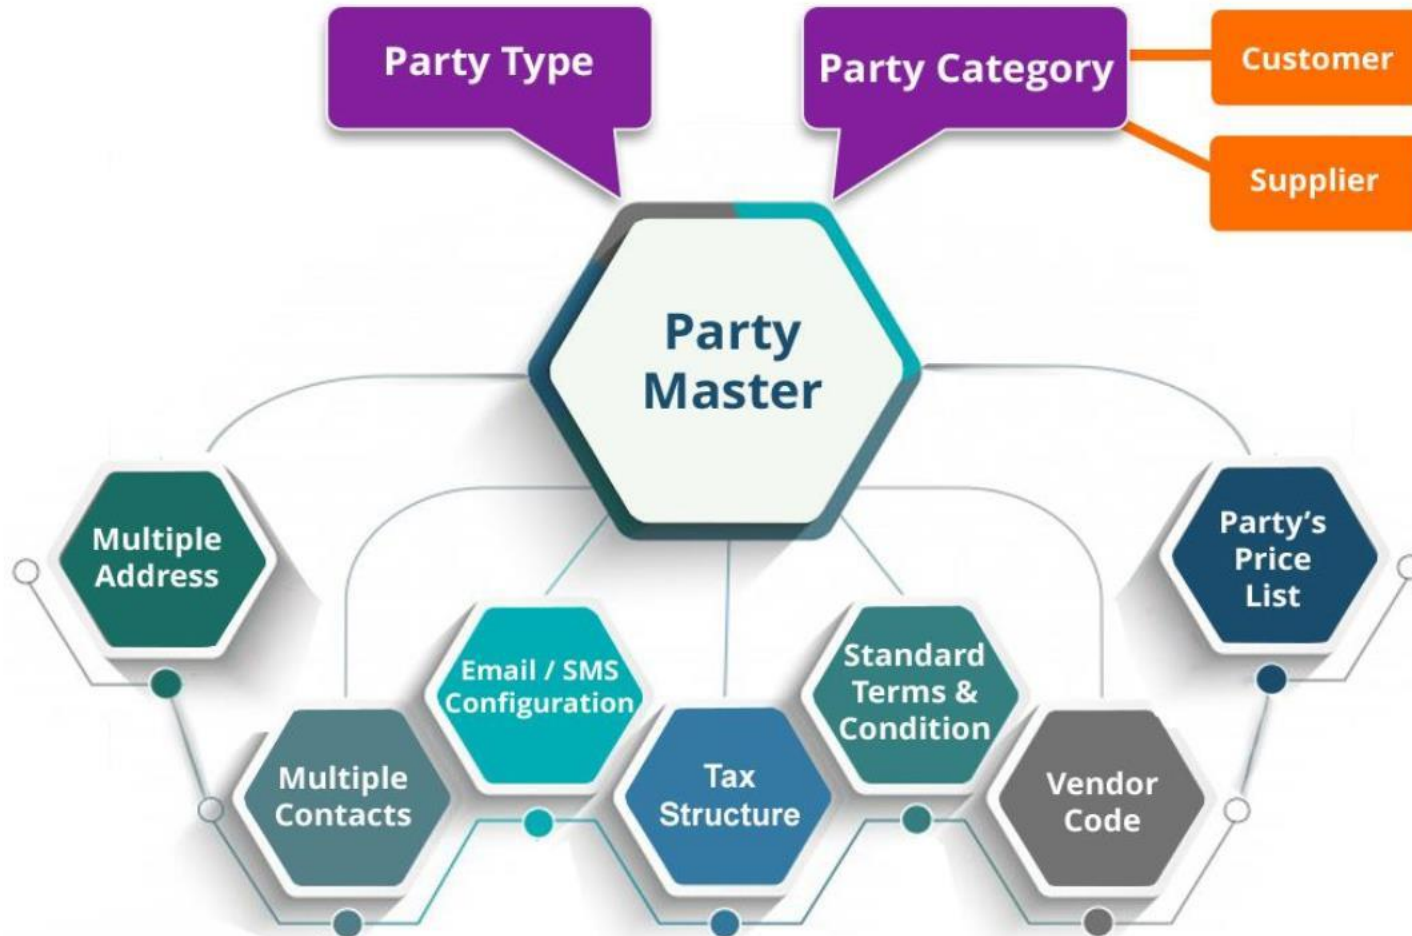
Party Type

Party Category

Customer

Supplier

Party Master

Multiple Address

Party's Price List

Email / SMS Configuration

Standard Terms & Condition

Multiple Contacts

Tax Structure

Vendor Code